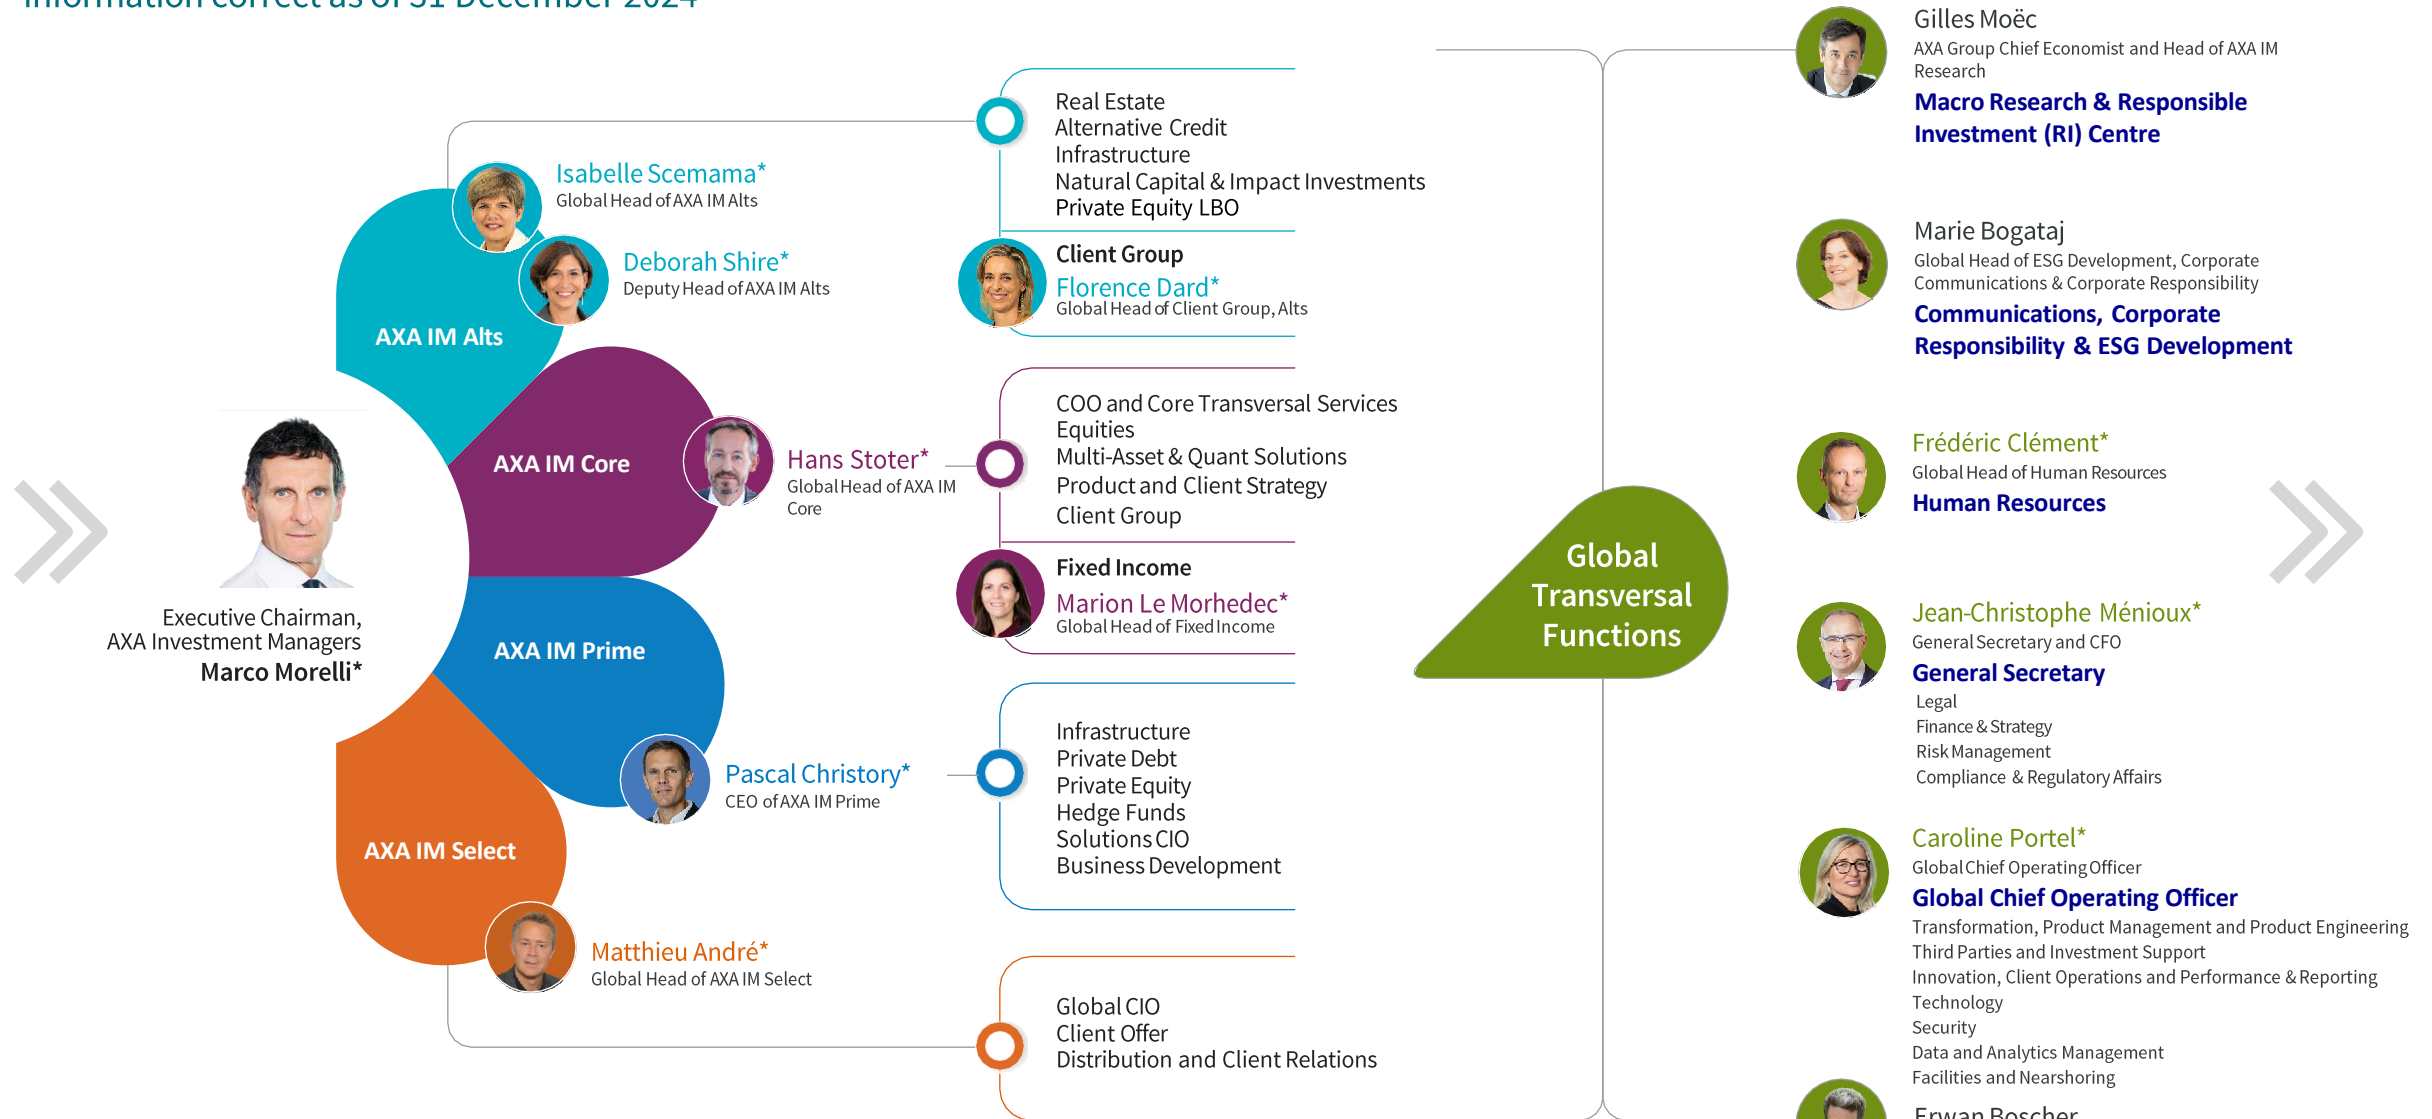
Information correct as of 31 December 2024

Executive Chairman, AXA Investment Managers
Marco Morelli*

AXA IM Alts

Isabelle Scemama*
Global Head of AXA IM Alts

Deborah Shire*
Deputy Head of AXA IM Alts

Real Estate
Alternative Credit
Infrastructure
Natural Capital & Impact Investments
Private Equity LBO

Client Group
Florence Dard*
Global Head of Client Group, Alts

AXA IM Core

Hans Stoter*
Global Head of AXA IM Core

COO and Core Transversal Services
Equities
Multi-Asset & Quant Solutions
Product and Client Strategy
Client Group

Fixed Income
Marion Le Morhedec*
Global Head of Fixed Income

AXA IM Prime

Pascal Christory*
CEO of AXA IM Prime

Infrastructure
Private Debt
Private Equity
Hedge Funds
Solutions CIO
Business Development

AXA IM Select

Matthieu André*
Global Head of AXA IM Select

Global CIO
Client Offer
Distribution and Client Relations

Global Transversal Functions

Gilles Moëc
AXA Group Chief Economist and Head of AXA IM Research
Macro Research & Responsible Investment (RI) Centre

Marie Bogataj
Global Head of ESG Development, Corporate Communications & Corporate Responsibility
Communications, Corporate Responsibility & ESG Development

Frédéric Clément*
Global Head of Human Resources
Human Resources

Jean-Christophe Ménioux*
General Secretary and CFO
General Secretary
Legal
Finance & Strategy
Risk Management
Compliance & Regulatory Affairs

Caroline Portel*
Global Chief Operating Officer
Global Chief Operating Officer
Transformation, Product Management and Product Engineering
Third Parties and Investment Support
Innovation, Client Operations and Performance & Reporting
Technology
Security
Data and Analytics Management
Facilities and Nearshoring

Erwan Boscher